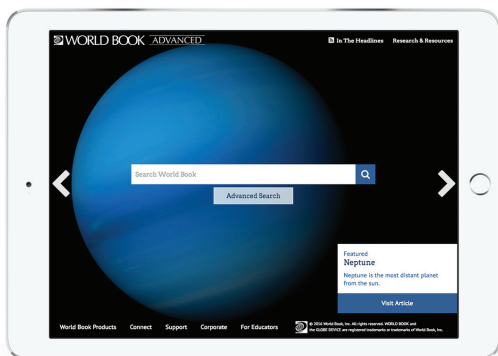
WORLD BOOK ADVANCED

In The Headlines Research & Resources

Search World Book

Advanced Search

Featured
Neptune
Neptune is the most distant planet from the sun.

Visit Article

World Book Products Connect Support Corporate For Educators

© 2016 World Book, Inc. All rights reserved. WORLD BOOK and the GLOBE DEVICE are registered trademarks or trademarks of World Book, Inc.